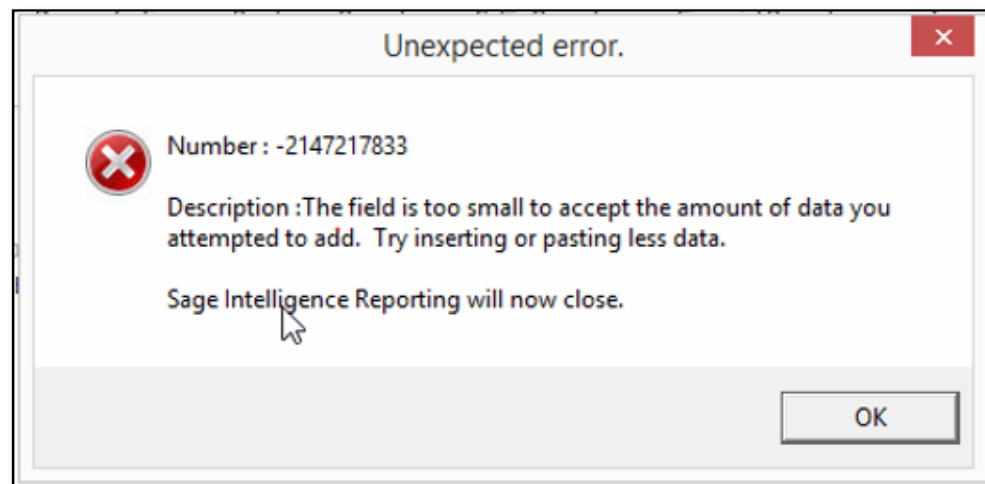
Unexpected error.

Number : -2147217833

Description :The field is too small to accept the amount of data you attempted to add. Try inserting or pasting less data.

Sage Intelligence Reporting will now close.

OK